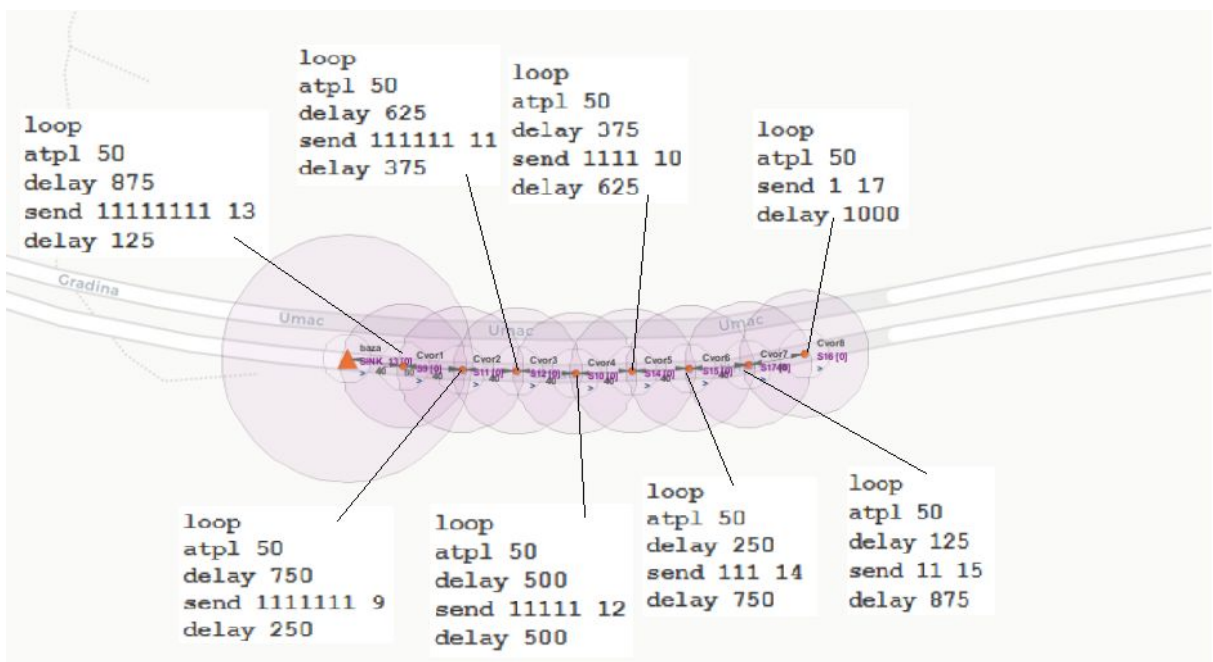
loop
atpl 50
delay 875
send 11111111 13
delay 125

loop
atpl 50
delay 625
send 111111 11
delay 375

loop
atpl 50
delay 375
send 1111 10
delay 625

loop
atpl 50
send 1 17
delay 1000

Gradina

Umac

Umac

Umac

baza
SINK 13 [0]

Cvor1
S9 [0]

Cvor2
S11 [0]

Cvor3
S12 [0]

Cvor4
S10 [0]

Cvor5
S14 [0]

Cvor6
S15 [0]

Cvor7
S17 [0]

Cvor8
S16 [0]

40 40 40 40 40 40 40 40

loop
atpl 50
delay 750
send 1111111 9
delay 250

loop
atpl 50
delay 500
send 11111 12
delay 500

loop
atpl 50
delay 250
send 111 14
delay 750

loop
atpl 50
delay 125
send 11 15
delay 875